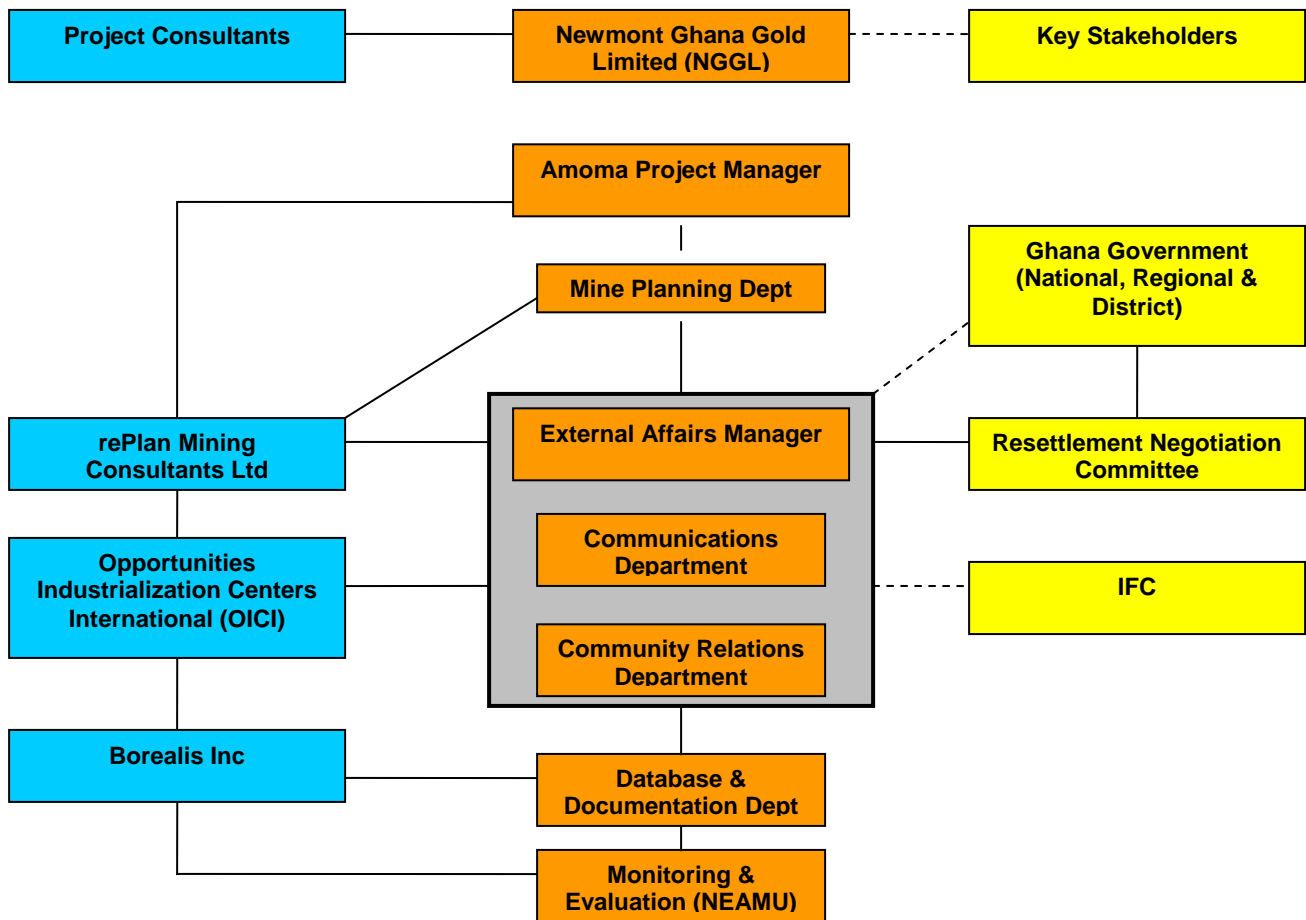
Project Consultants

Newmont Ghana Gold Limited (NGGL)

Key Stakeholders

Amoma Project Manager

Mine Planning Dept

Ghana Government (National, Regional & District)

rePlan Mining Consultants Ltd

External Affairs Manager

Resettlement Negotiation Committee

Communications Department

Opportunities Industrialization Centers International (OICI)

IFC

Community Relations Department

Borealis Inc

Database & Documentation Dept

Monitoring & Evaluation (NEAMU)